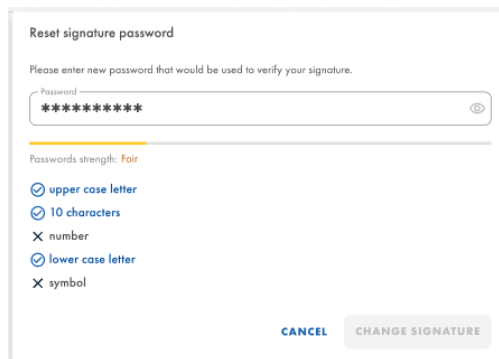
Reset signature password

Please enter new password that would be used to verify your signature.

Password
**********

Passwords strength: Fair

upper case letter
10 characters
number
lower case letter
symbol

CANCEL CHANGE SIGNATURE